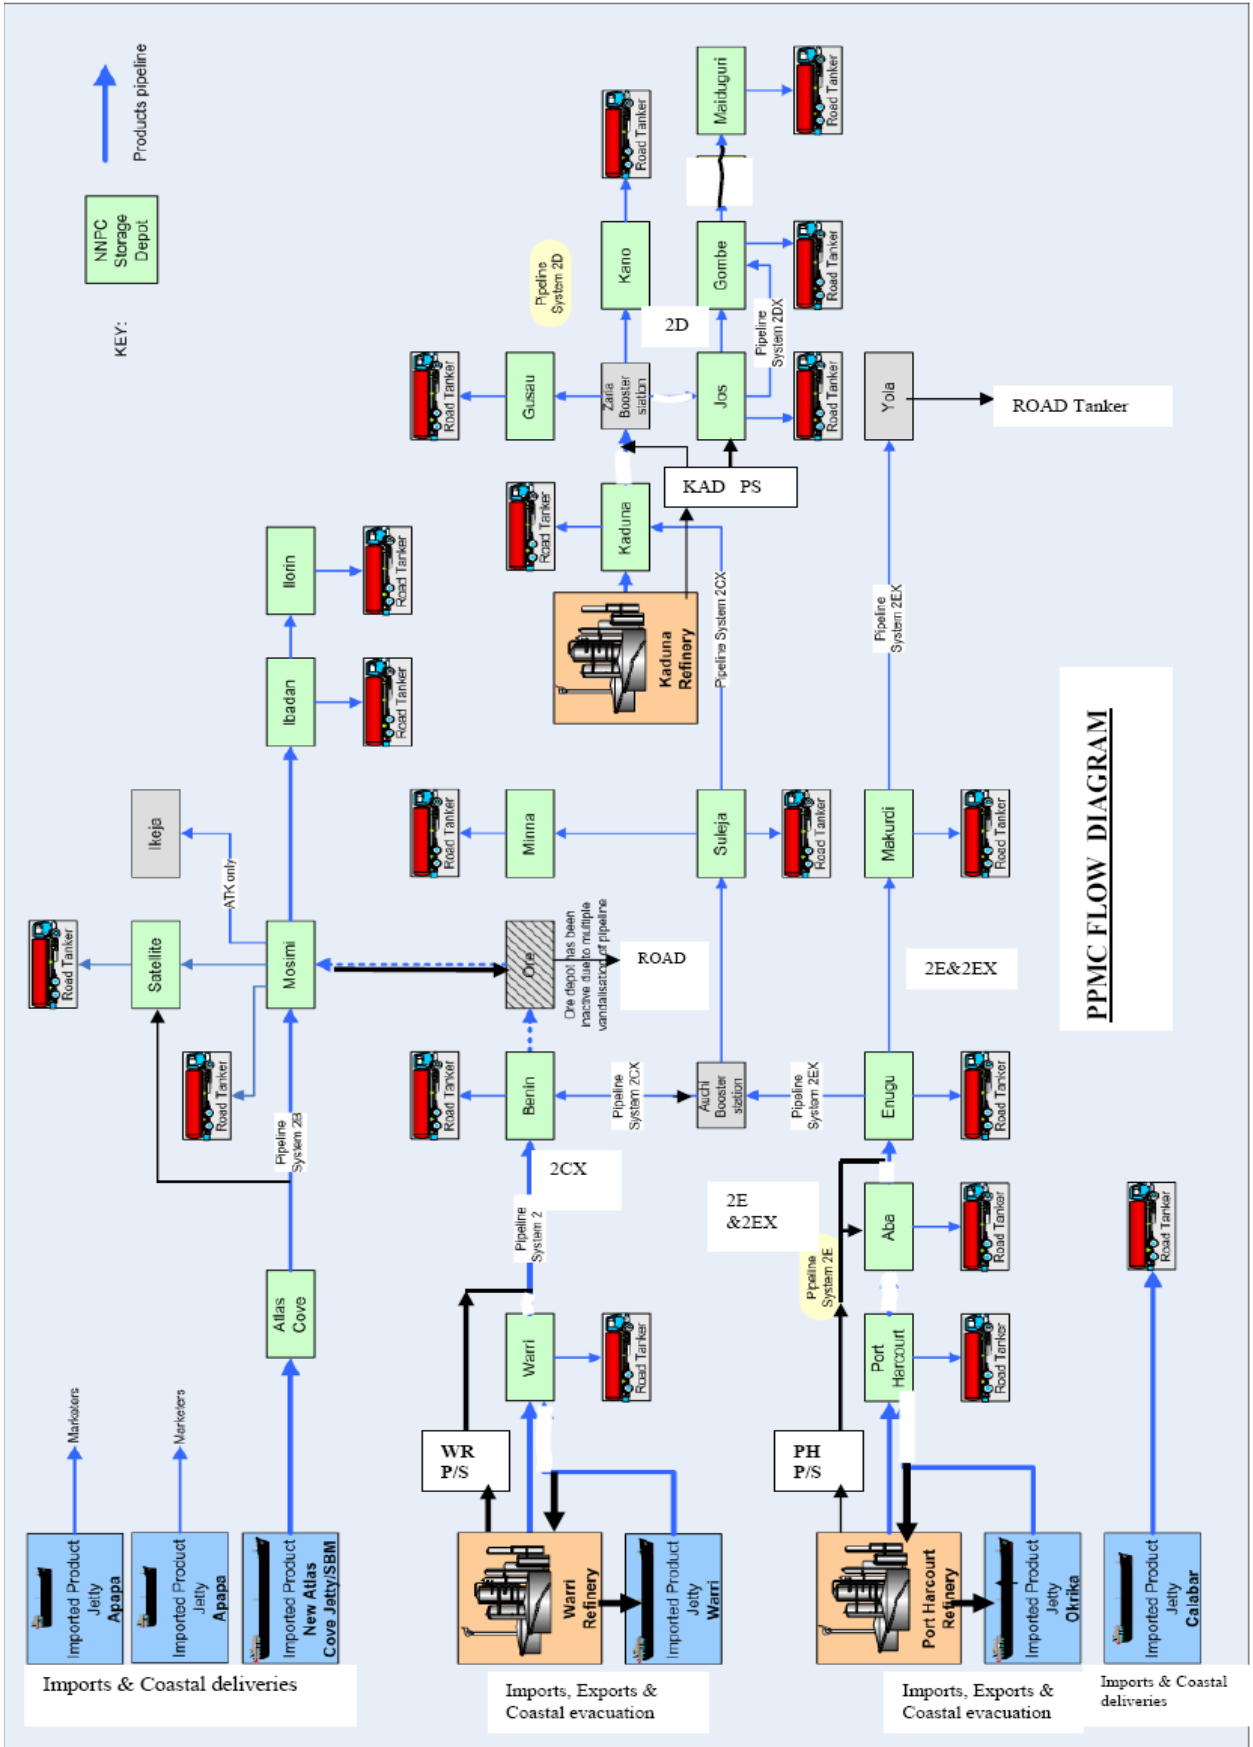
KEY:

NNPC Storage Depot

Products pipeline

PPMC FLOW DIAGRAM

Maiduguri

Road Tanker

Kano

Road Tanker

Gombe

Road Tanker

Pipeline System 2D

2D

Pipeline System 2DX

Gusau

Road Tanker

Zaria Booster station

Jos

Road Tanker

Yola

ROAD Tanker

KAD PS

Kaduna

Road Tanker

Kaduna Refinery

Pipeline System 2CX

Pipeline System 2EX

Ilorin

Road Tanker

Ibadan

Road Tanker

Ikeja

ATK only

Minna

Road Tanker

Suleja

Road Tanker

Makurdi

Road Tanker

Road Tanker

Satellite

Mosimi

Ore

Ore depot has been inactive due to multiple vandalisation of pipeline

ROAD

2E&2EX

Road Tanker

Pipeline System 2B

Road Tanker

Benin

Pipeline System 2CX

Auchi Booster station

Pipeline System 2EX

Enugu

Road Tanker

2CX

2E &2EX

Pipeline System 2

Aba

Road Tanker

Pipeline System 2E

Road Tanker

Atlas Cove

Warri

Road Tanker

Port Harcourt

Road Tanker

Marketers

Marketers

WR P/S

PH P/S

Imported Product Jetty Apapa

Imported Product Jetty Apapa

Imported Product New Atlas Cove Jetty/SBM

Warri Refinery

Imported Product Jetty Warri

Port Harcourt Refinery

Imported Product Jetty Okrika

Imported Product Jetty Calabar

Imports & Coastal deliveries

Imports, Exports & Coastal evacuation

Imports, Exports & Coastal evacuation

Imports & Coastal deliveries